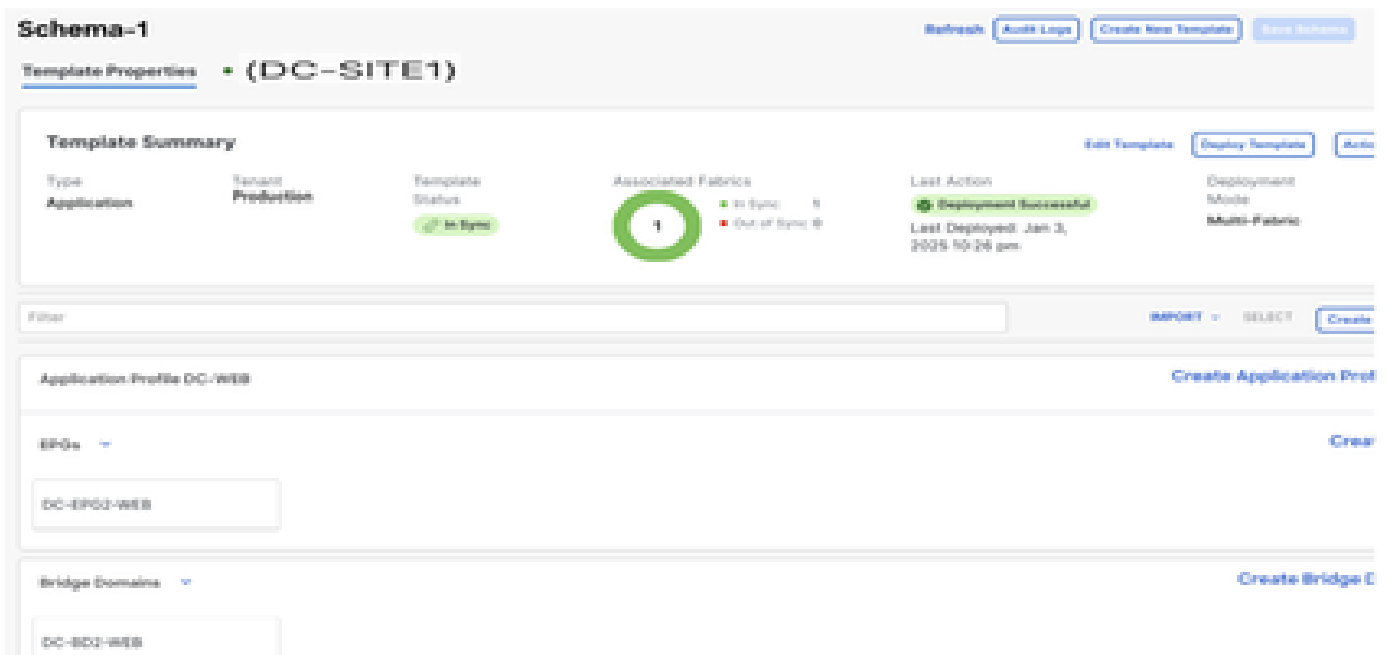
Schema-1

Refresh Audit Logs Create New Template Save Schema

Template Properties • (DC-SITE1)

Template Summary

Edit Template Deploy Template Actio

Type
Application

Tenant
Production

Template Status
In Sync

Associated Fabrics
1
In Sync: 1
Out of Sync: 0

Last Action
Deployment Successful
Last Deployed: Jan 3, 2025 10:26 pm

Deployment Mode
Multi-Fabric

Filter

IMPORT SELECT Create

Application Profile DC-WEB

Create Application Prof

EPGs

Crea

DC-EPG2-WEB

Bridge Domains

Create Bridge D

DC-BD2-WEB